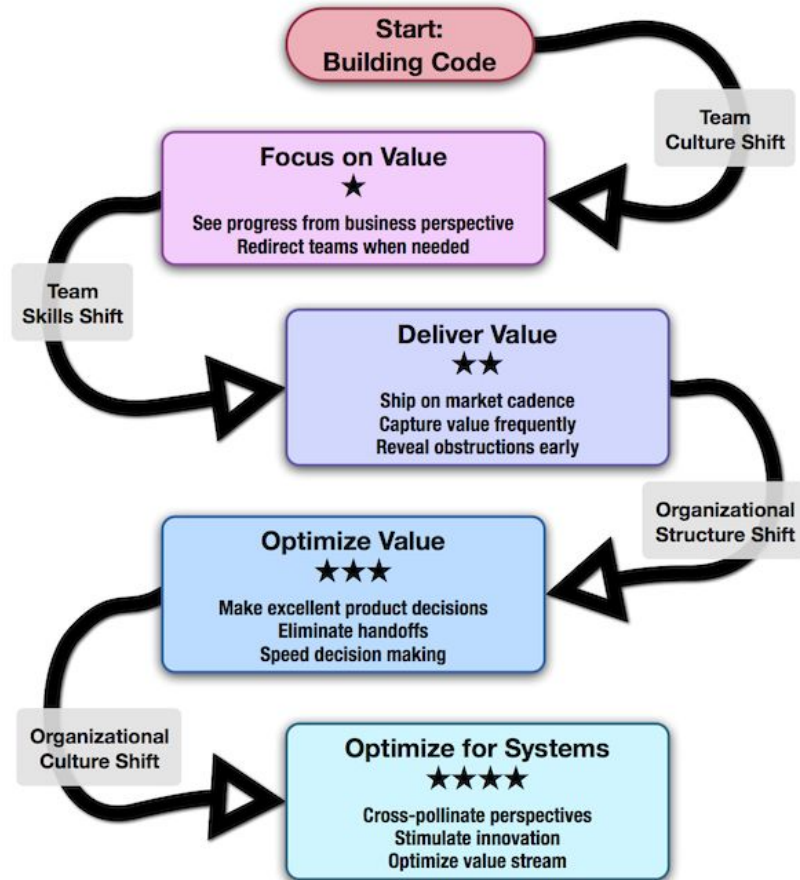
Start:
Building Code

Team
Culture Shift

Focus on Value
★
See progress from business perspective
Redirect teams when needed

Team
Skills Shift

Deliver Value
★★
Ship on market cadence
Capture value frequently
Reveal obstructions early

Organizational
Structure Shift

Optimize Value
★★★
Make excellent product decisions
Eliminate handoffs
Speed decision making

Organizational
Culture Shift

Optimize for Systems
★★★★
Cross-pollinate perspectives
Stimulate innovation
Optimize value stream